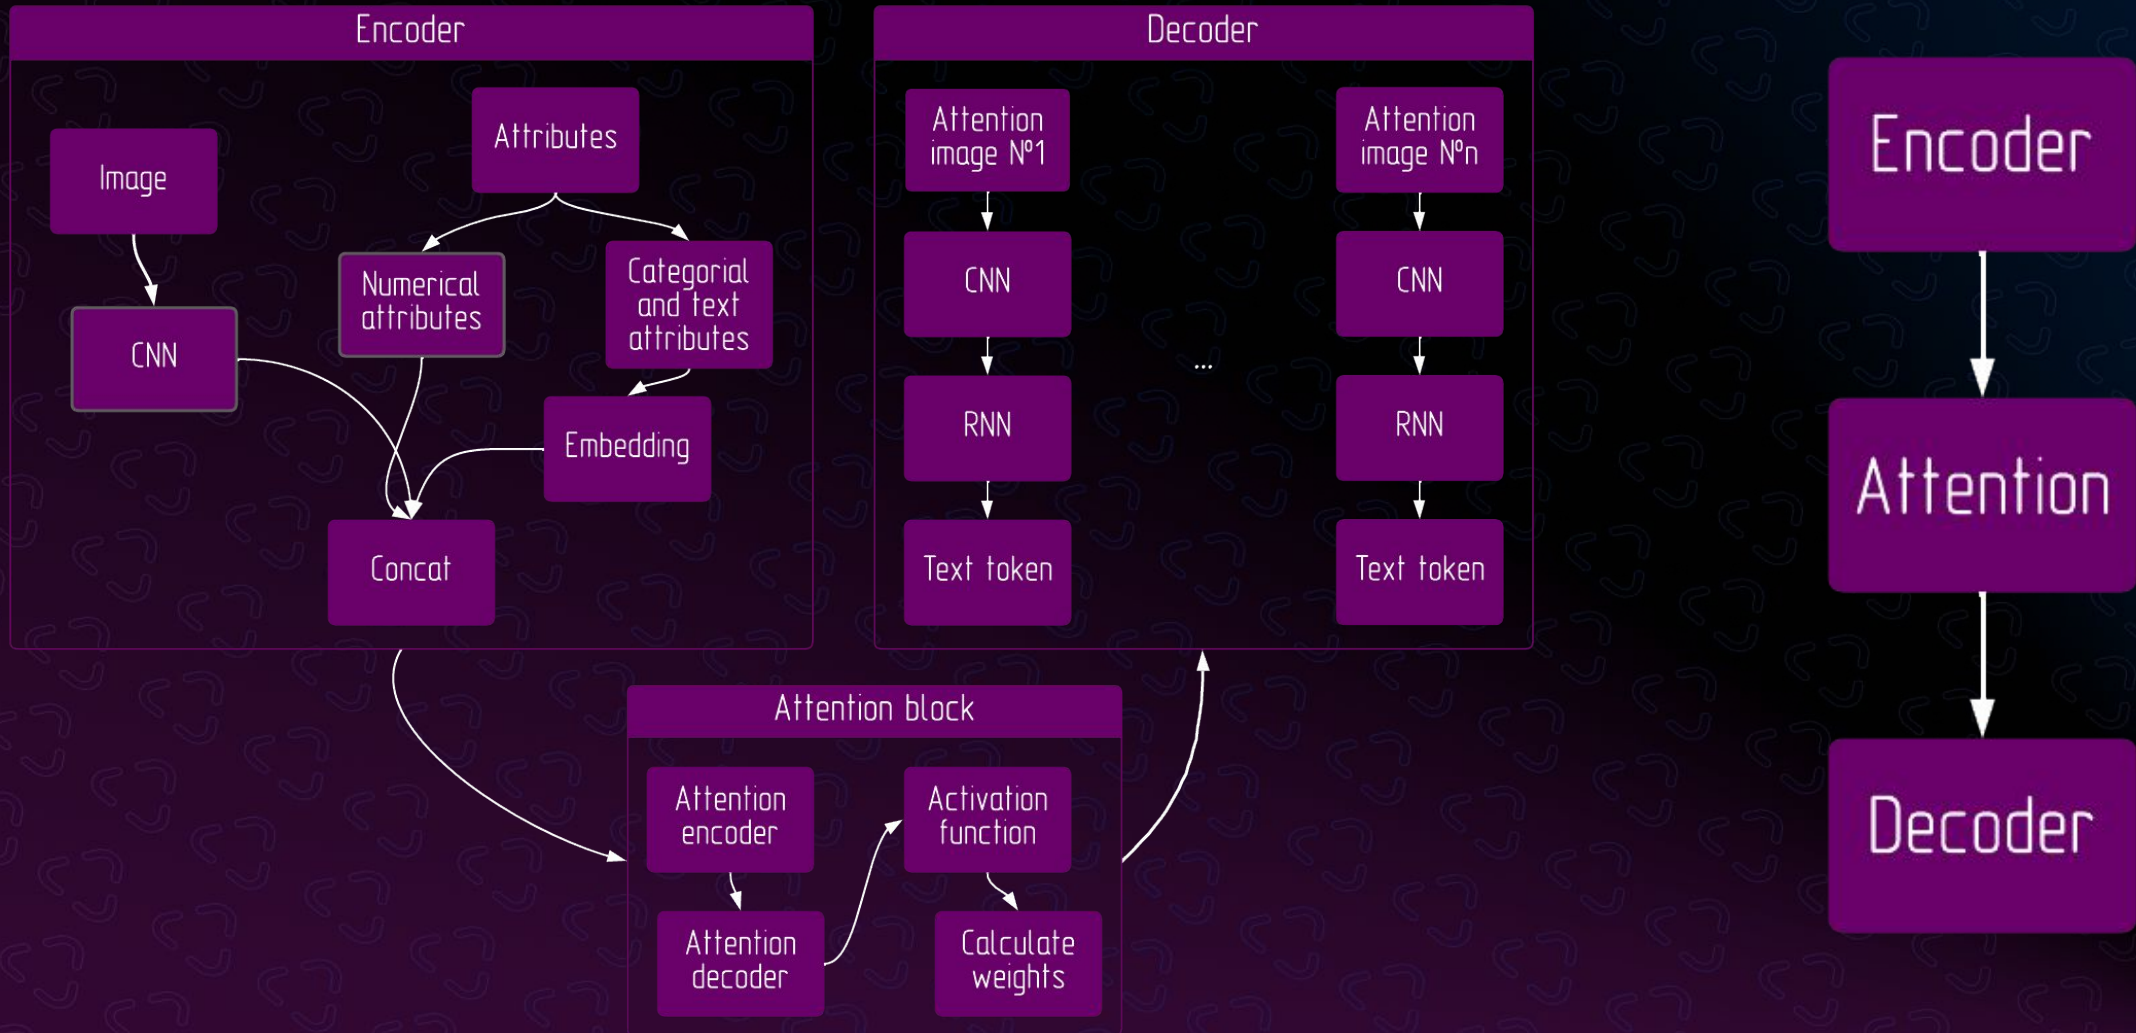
Encoder

Image

CNN

Attributes

Numerical attributes

Categorial and text attributes

Embedding

Concat

Decoder

Attention image №1

CNN

RNN

Text token

...

Attention image №n

CNN

RNN

Text token

Attention block

Attention encoder

Attention decoder

Activation function

Calculate weights

Encoder

Attention

Decoder